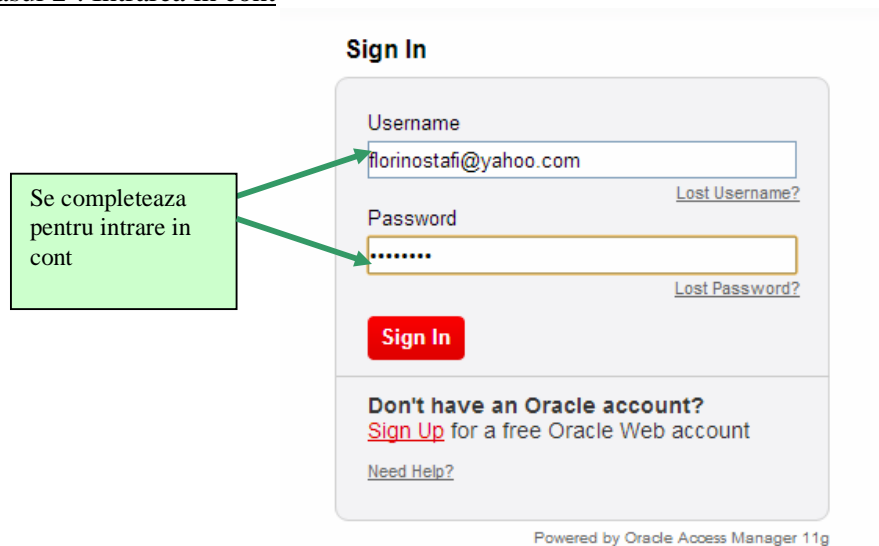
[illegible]

Sign In

Username

florinostafi@yahoo.com

Lost Username?

Password

••••••••

Lost Password?

Sign In

Don't have an Oracle account?

Sign Up for a free Oracle Web account

Need Help?

Powered by Oracle Access Manager 11g

Se completeaza pentru intrare in cont